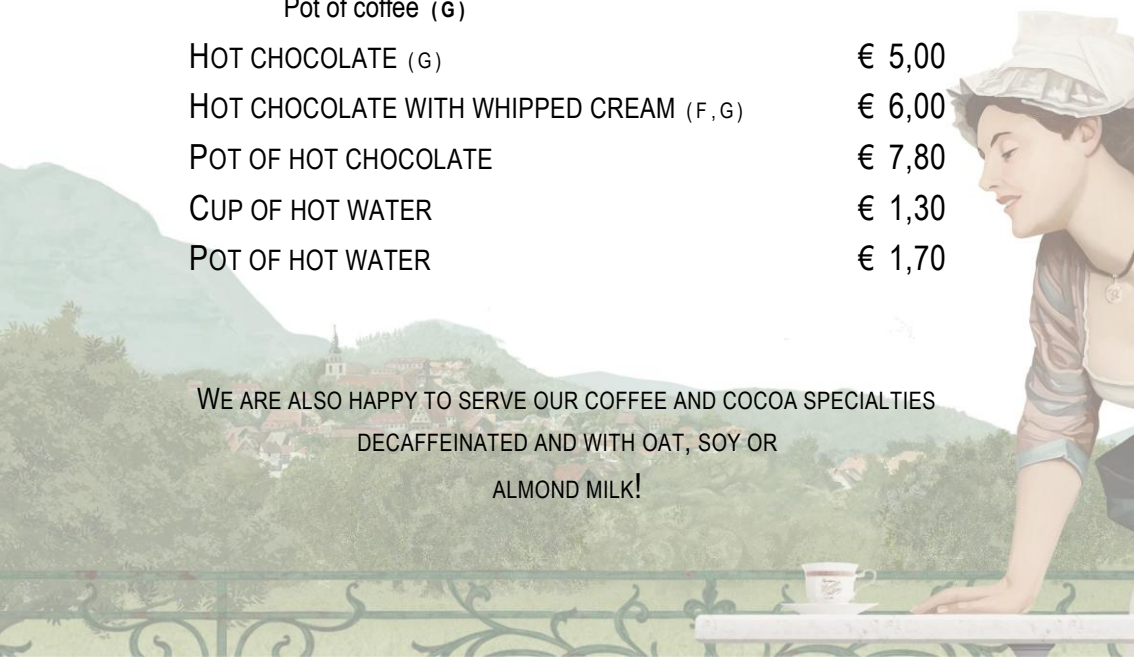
Pot of coffee (G)

| | |
|---|---|
| HOT CHOCOLATE (G) | € 5,00 |
| HOT CHOCOLATE WITH WHIPPED CREAM (F, G) | € 6,00 |
| POT OF HOT CHOCOLATE | € 7,80 |
| CUP OF HOT WATER | € 1,30 |
| POT OF HOT WATER | € 1,70 |

WE ARE ALSO HAPPY TO SERVE OUR COFFEE AND COCOA SPECIALTIES DECAFFEINATED AND WITH OAT, SOY OR ALMOND MILK!